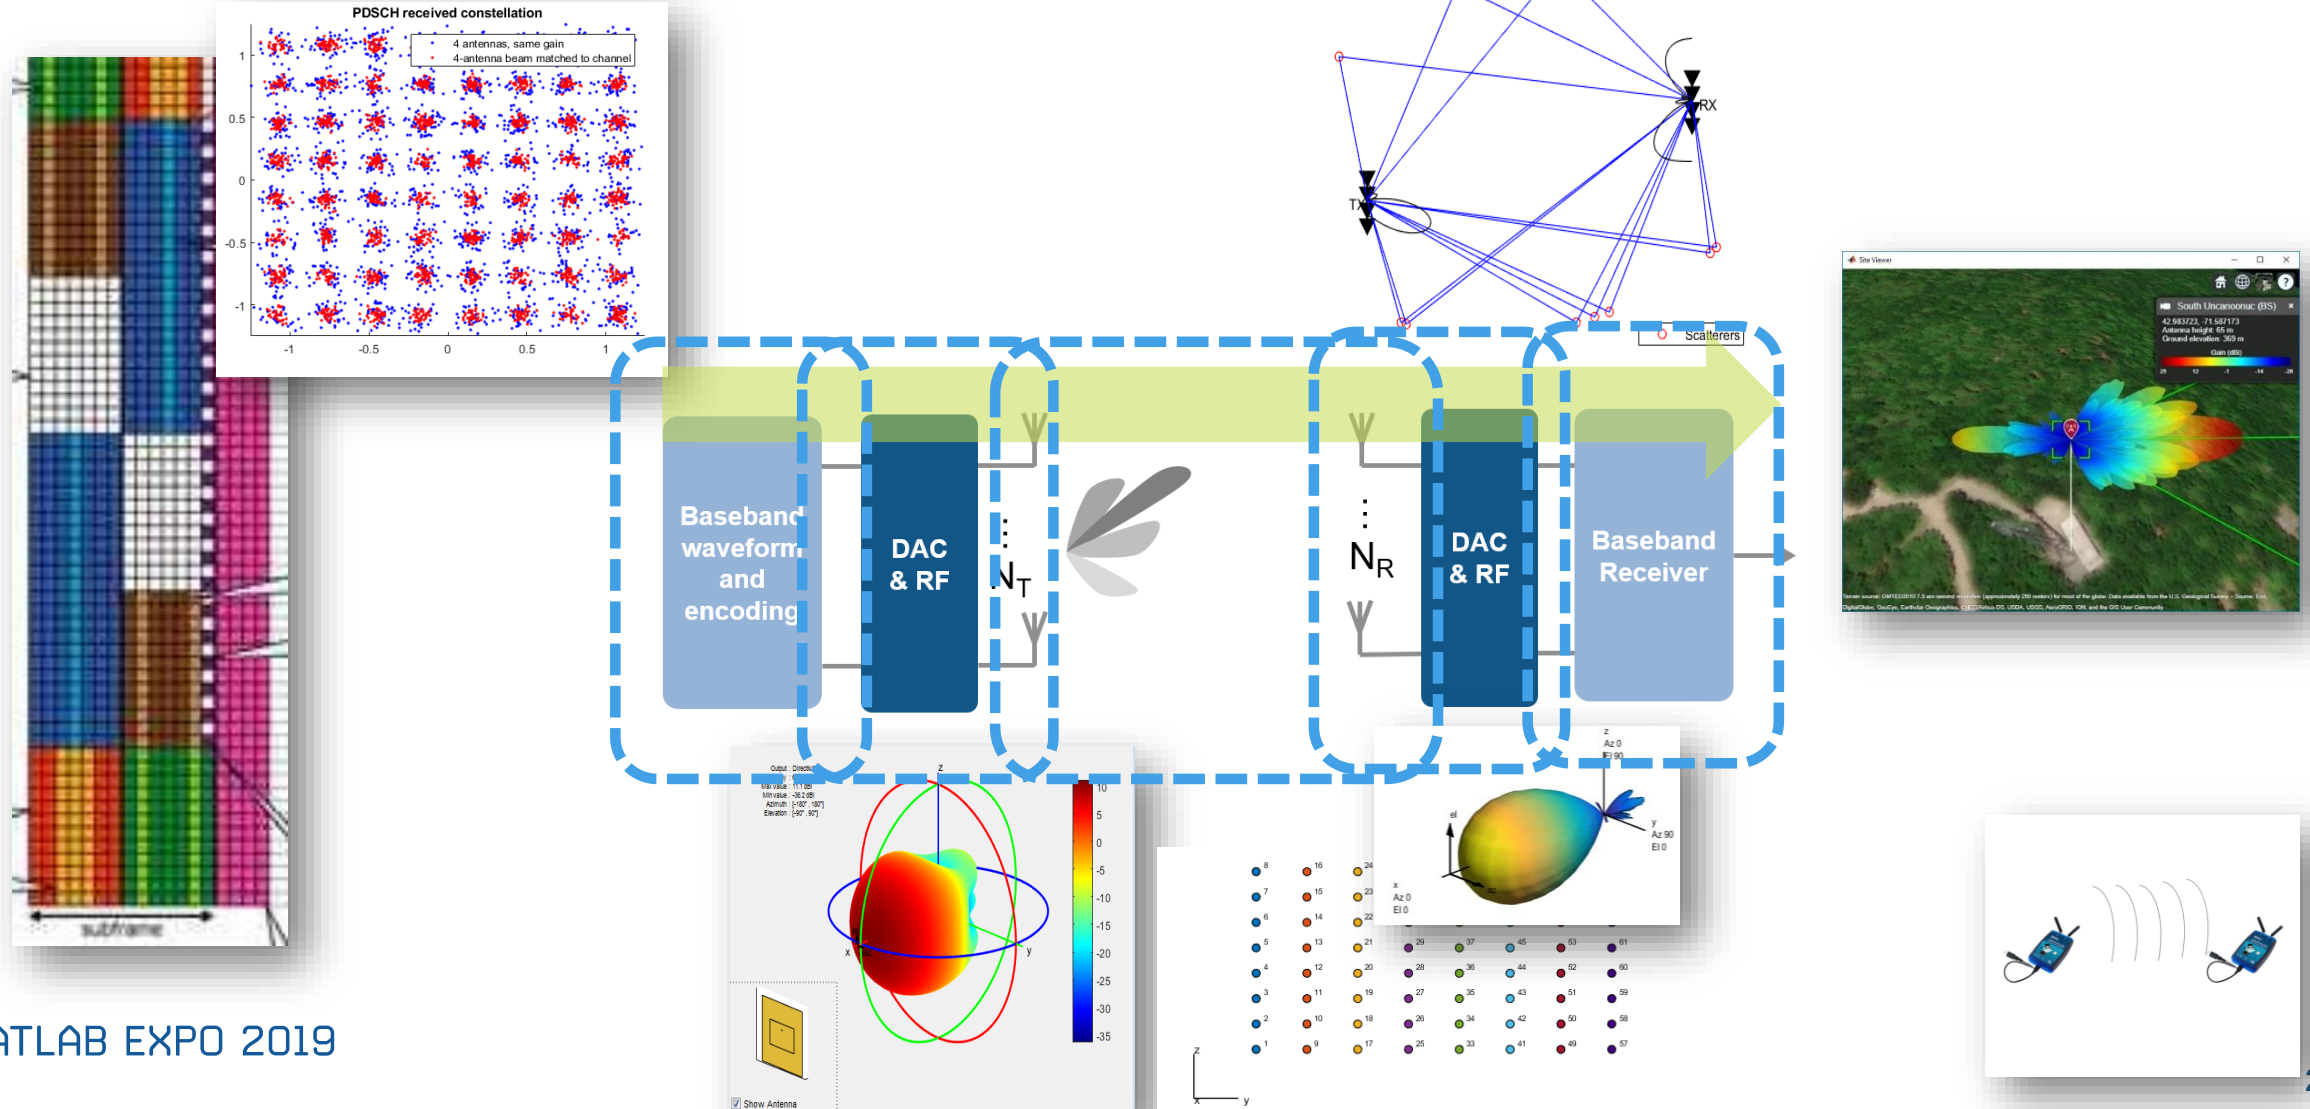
PDSCH received constellation

4 antennas, same gain
4-antenna beam matched to channel

1
0.5
0
-0.5
-1
-1
-0.5
0
0.5
1

subframe

TX
RX
Scatterers

Baseband waveform and encoding

DAC & RF

$N_T$

$N_R$

DAC & RF

Baseband Receiver

Site Viewer
South Uncanoonuc (BS)
42.983723, -71.587173
Antenna height: 65 m
Ground elevation: 369 m
Gain (dBi)

z
x
y
10
5
0
-5
-10
-15
-20
-25
-30
-35

Show Antenna

z
Az 0
El 90
y
Az 90
El 0
x
Az 0
El 0
el
az

z
y

ATLAB EXPO 2019